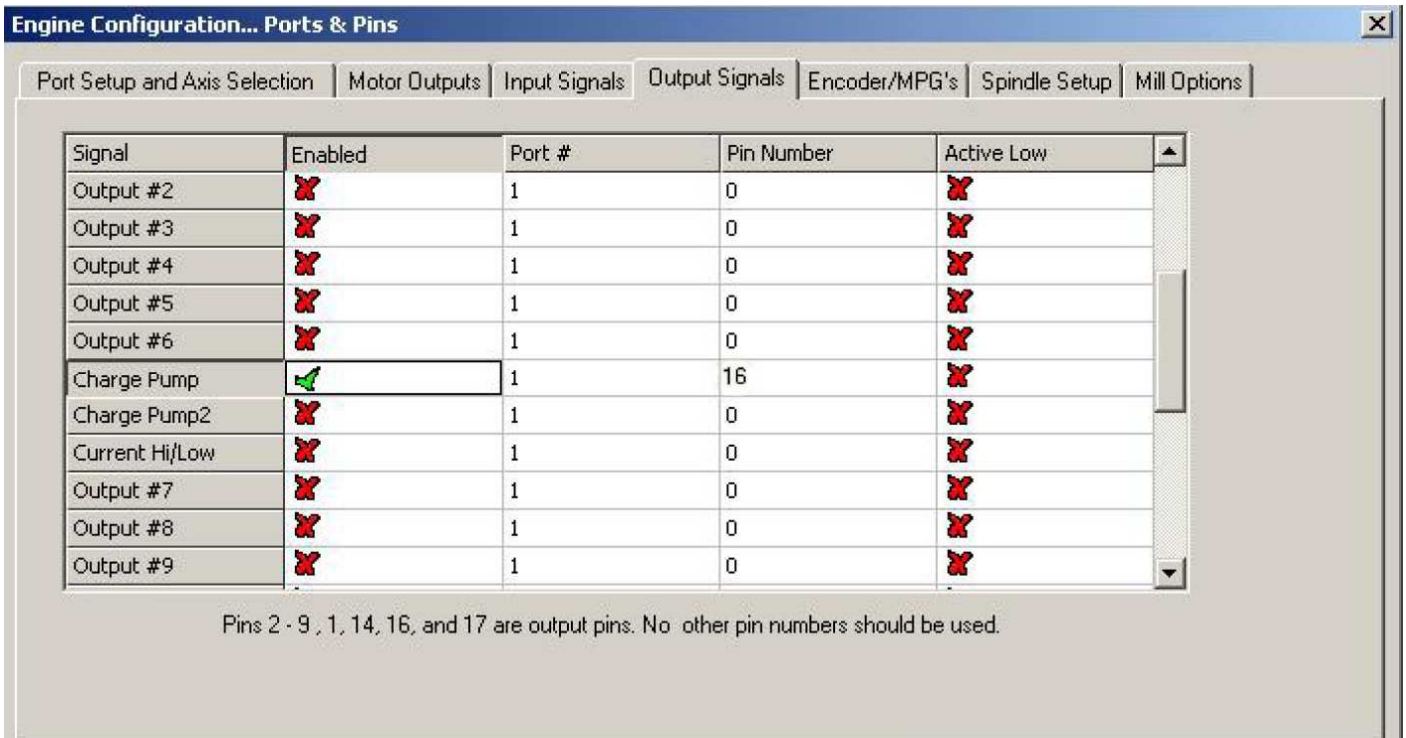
Engine Configuration... Ports & Pins

Port Setup and Axis Selection | Motor Outputs | Input Signals | Output Signals | Encoder/MPG's | Spindle Setup | Mill Options

| Signal | Enabled | Port # | Pin Number | Active Low |
|---|---|---|---|---|
| Output #2 | ✗ | 1 | 0 | ✗ |
| Output #3 | ✗ | 1 | 0 | ✗ |
| Output #4 | ✗ | 1 | 0 | ✗ |
| Output #5 | ✗ | 1 | 0 | ✗ |
| Output #6 | ✗ | 1 | 0 | ✗ |
| Charge Pump | ✓ | 1 | 16 | ✗ |
| Charge Pump2 | ✗ | 1 | 0 | ✗ |
| Current Hi/Low | ✗ | 1 | 0 | ✗ |
| Output #7 | ✗ | 1 | 0 | ✗ |
| Output #8 | ✗ | 1 | 0 | ✗ |
| Output #9 | ✗ | 1 | 0 | ✗ |

Pins 2 - 9 , 1, 14, 16, and 17 are output pins. No other pin numbers should be used.